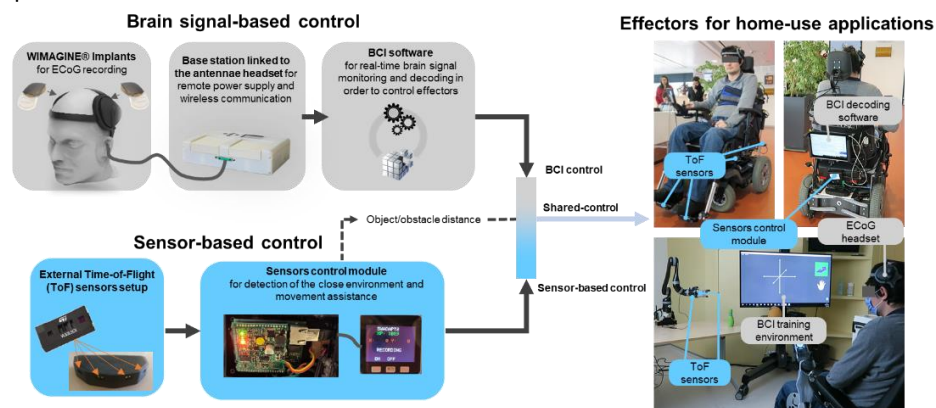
Brain signal-based control

WIMAGINE® Implants for ECoG recording

Base station linked to the antennae headset for remote power supply and wireless communication

BCI software for real-time brain signal monitoring and decoding in order to control effectors

BCI control

Shared-control

Sensor-based control

Object/obstacle distance

Sensor-based control

External Time-of-Flight (ToF) sensors setup

Sensors control module for detection of the close environment and movement assistance

RECORDING

Effectors for home-use applications

ToF sensors

BCI decoding software

Sensors control module

ECoG headset

BCI training environment

ToF sensors